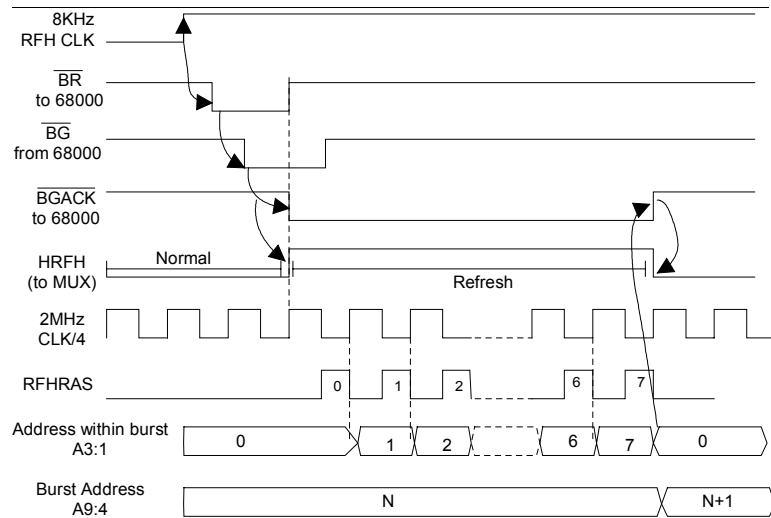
8KHz
RFH CLK

$\overline{BR}$
to 68000

$\overline{BG}$
from 68000

$\overline{BGACK}$
to 68000

HRFH
(to MUX)

Normal

Refresh

2MHz
CLK/4

RFHRAS

0 1 2 6 7

Address within burst
A3:1

0 1 2 6 7 0

Burst Address
A9:4

N N+1